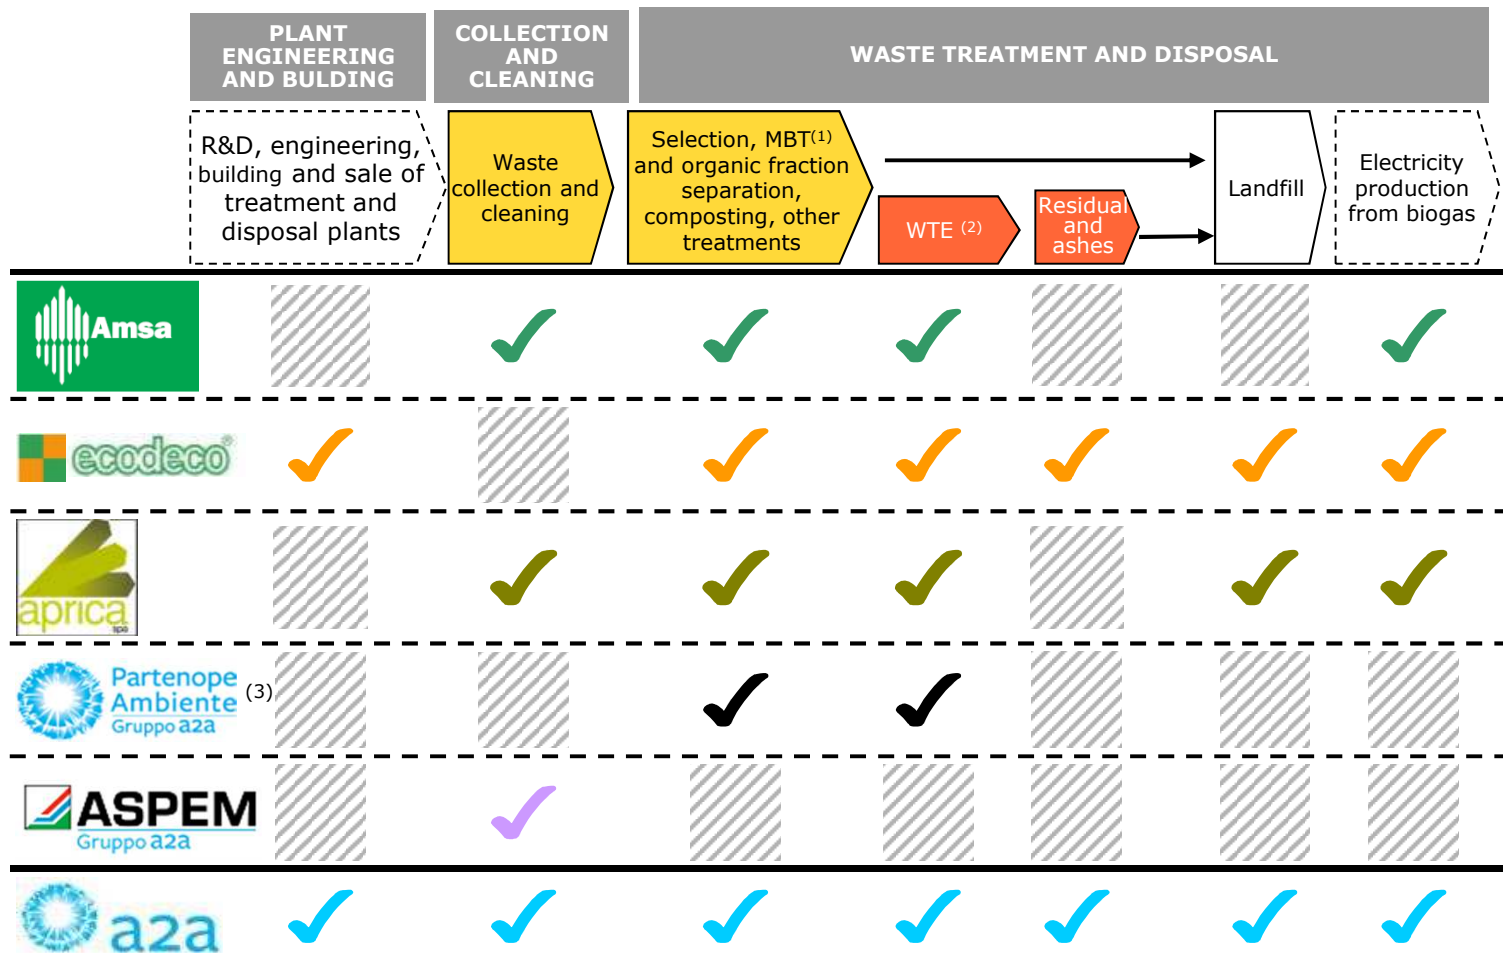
PLANT ENGINEERING AND BULDING

COLLECTION AND CLEANING

WASTE TREATMENT AND DISPOSAL

R&D, engineering, building and sale of treatment and disposal plants

Waste collection and cleaning

Selection, MBT$^{(1)}$ and organic fraction separation, composting, other treatments

WTE $^{(2)}$

Residual and ashes

Landfill

Electricity production from biogas

Amsa

ecodeco

aprica spa

Partenope Ambiente Gruppo a2a (3)

ASPEM Gruppo a2a

a2a